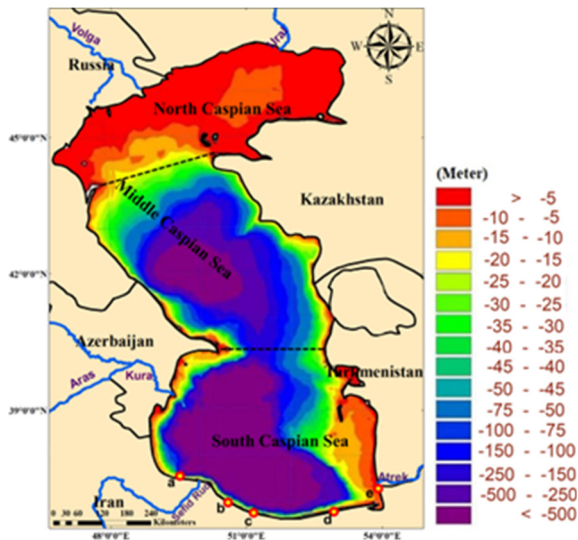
Volga
Ural
Russia
N
W
E
S
North Caspian Sea
45°0'0"N
Middle Caspian Sea
Kazakhstan
42°0'0"N
Azerbaijan
Aras
Kura
Turkmenistan
39°0'0"N
South Caspian Sea
Atrek
a
Safid Rud
b
c
d
e
Iran
0 30 60 120 180 240 Kilometers
48°0'0"E
51°0'0"E
54°0'0"E

(Meter)
> -5
-10 - -5
-15 - -10
-20 - -15
-25 - -20
-30 - -25
-35 - -30
-40 - -35
-45 - -40
-50 - -45
-75 - -50
-100 - -75
-150 - -100
-250 - -150
-500 - -250
< -500